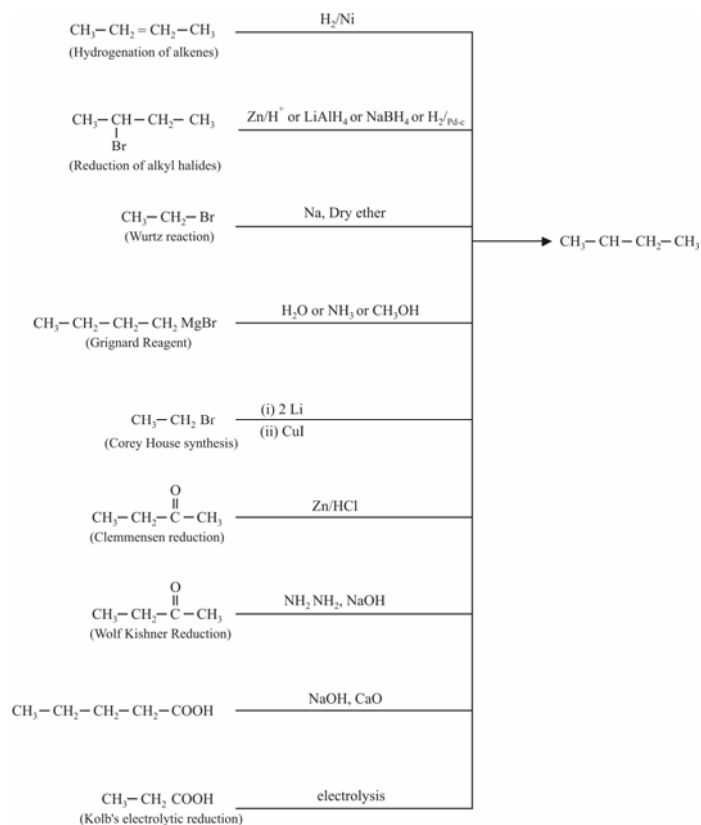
$CH_3-CH_2=CH_2-CH_3$
(Hydrogenation of alkenes)
$H_2/Ni$

$CH_3-\underset{Br}{CH}-CH_2-CH_3$
(Reduction of alkyl halides)
$Zn/H^+$ or $LiAlH_4$ or $NaBH_4$ or $H_2/_{Pd-c}$

$CH_3-CH_2-Br$
(Wurtz reaction)
Na, Dry ether

$CH_3-CH-CH_2-CH_3$

$CH_3-CH_2-CH_2-CH_2\,MgBr$
(Grignard Reagent)
$H_2O$ or $NH_3$ or $CH_3OH$

$CH_3-CH_2\,Br$
(Corey House synthesis)
(i) 2 Li
(ii) CuI

$CH_3-CH_2-\overset{O}{\overset{\|}{C}}-CH_3$
(Clemmensen reduction)
Zn/HCl

$CH_3-CH_2-\overset{O}{\overset{\|}{C}}-CH_3$
(Wolf Kishner Reduction)
$NH_2\,NH_2$, NaOH

$CH_3-CH_2-CH_2-CH_2-COOH$
NaOH, CaO

$CH_3-CH_2\,COOH$
(Kolb's electrolytic reduction)
electrolysis